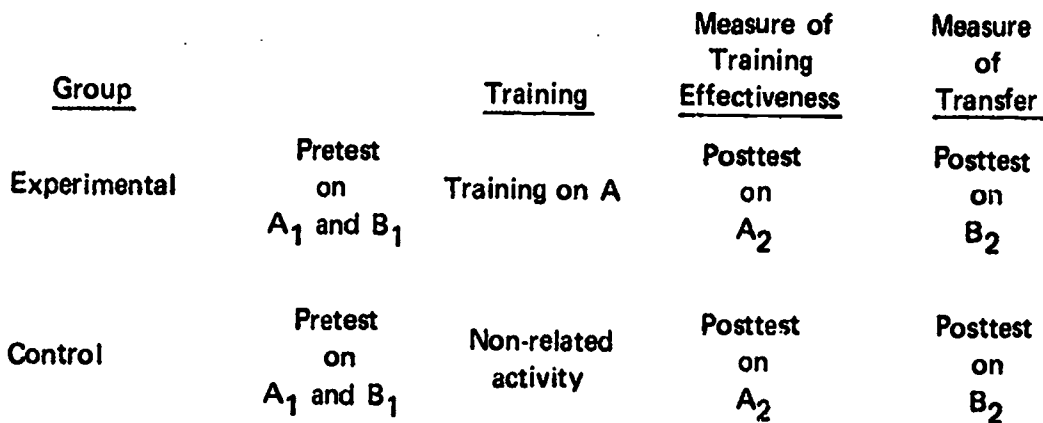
| Group | | Training | Measure of Training Effectiveness | Measure of Transfer |
|---|---|---|---|---|
| Experimental | Pretest on $A_1$ and $B_1$ | Training on A | Posttest on $A_2$ | Posttest on $B_2$ |
| Control | Pretest on $A_1$ and $B_1$ | Non-related activity | Posttest on $A_2$ | Posttest on $B_2$ |